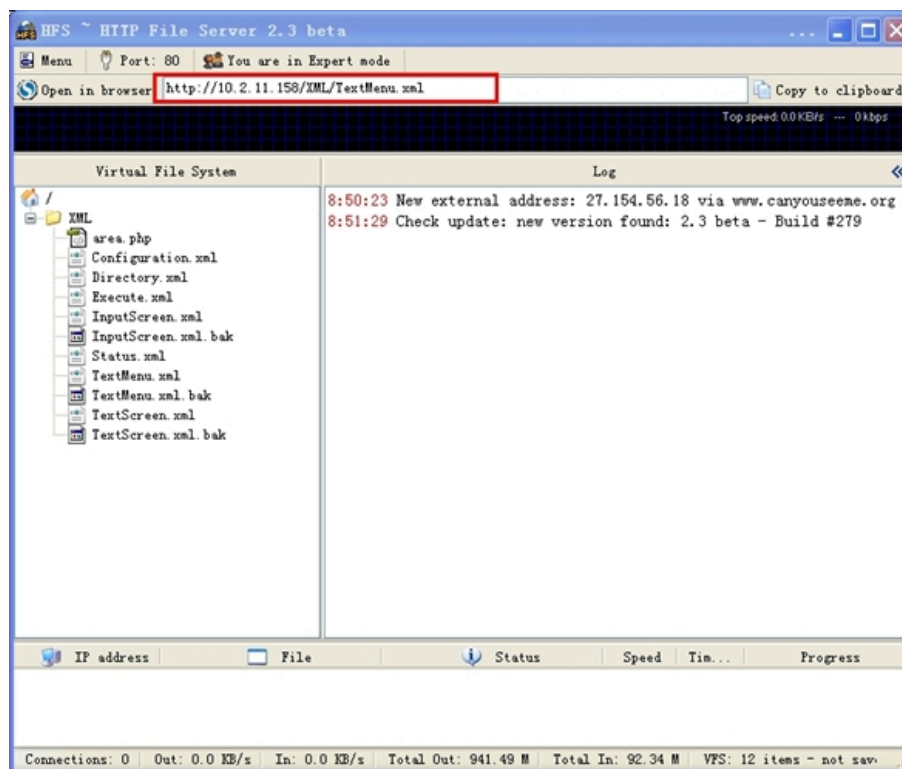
HFS ~ HTTP File Server 2.3 beta

Menu | Port: 80 | You are in Expert mode

Open in browser http://10.2.11.158/XML/TextMenu.xml Copy to clipboard

Top speed: 0.0 KB/s --- 0 kbps

Virtual File System

/
XML
area.php
Configuration.xml
Directory.xml
Execute.xml
InputScreen.xml
InputScreen.xml.bak
Status.xml
TextMenu.xml
TextMenu.xml.bak
TextScreen.xml
TextScreen.xml.bak

Log

8:50:23 New external address: 27.154.56.18 via www.canyouseeme.org
8:51:29 Check update: new version found: 2.3 beta - Build #279

| IP address | File | Status | Speed | Tim... | Progress |
|---|---|---|---|---|---|

Connections: 0 | Out: 0.0 KB/s | In: 0.0 KB/s | Total Out: 941.49 M | Total In: 92.34 M | VFS: 12 items - not sav